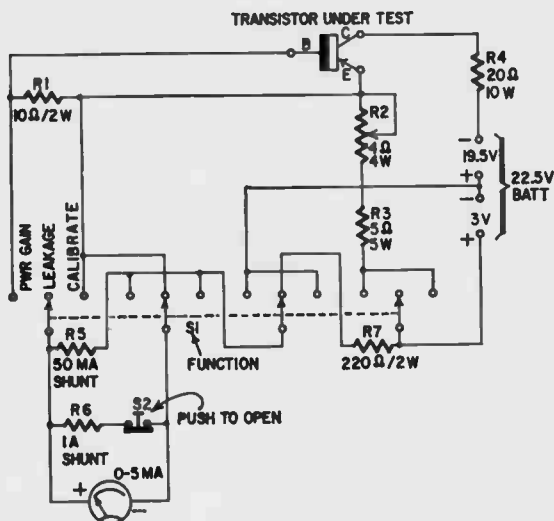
TRANSISTOR UNDER TEST

B

C

E

R1
10Ω/2W

R4
20Ω
10W

R2
4Ω
4W

19.5V

22.5V
BATT

R3
5Ω
5W

3V

PWR GAIN

LEAKAGE

CALIBRATE

R5
50 MA
SHUNT

S1

FUNCTION

R7
220Ω/2W

R6

S2

PUSH TO OPEN

1A
SHUNT

0-5MA